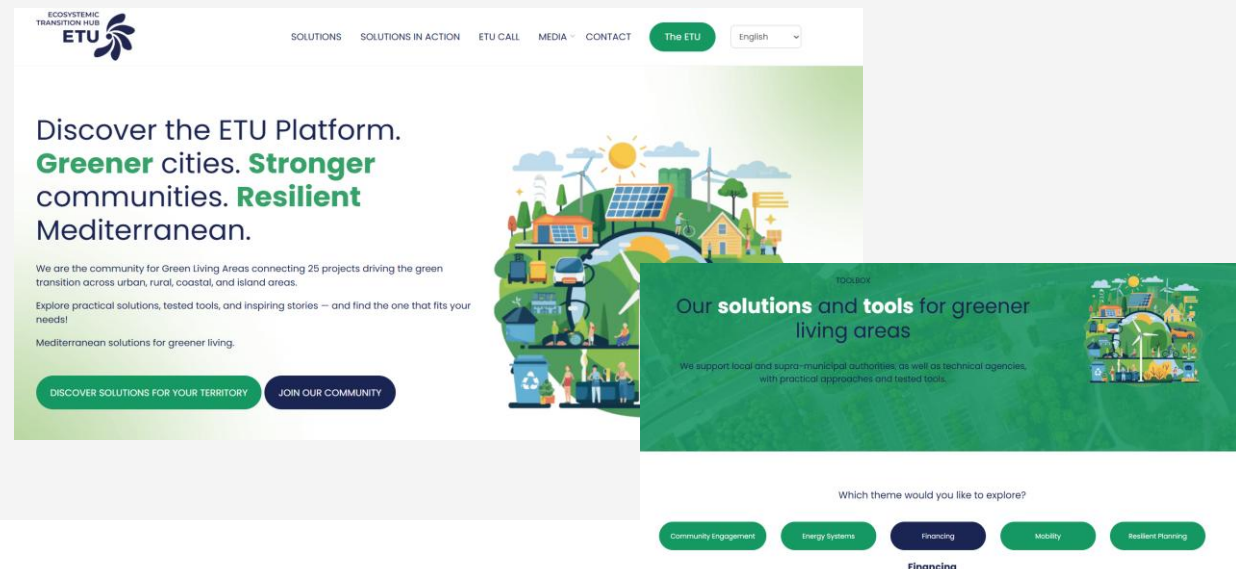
ECOSYSTEMIC TRANSITION HUB
ETU

SOLUTIONS SOLUTIONS IN ACTION ETU CALL MEDIA CONTACT The ETU English

Discover the ETU Platform. Greener cities. Stronger communities. Resilient Mediterranean.

We are the community for Green Living Areas connecting 25 projects driving the green transition across urban, rural, coastal, and island areas.

Explore practical solutions, tested tools, and inspiring stories — and find the one that fits your needs!

Mediterranean solutions for greener living.

DISCOVER SOLUTIONS FOR YOUR TERRITORY JOIN OUR COMMUNITY

TOOLBOX

Our solutions and tools for greener living areas

We support local and supra-municipal authorities, as well as technical agencies, with practical approaches and tested tools.

Which theme would you like to explore?

Community Engagement Energy Systems Financing Mobility Resilient Planning

Financing